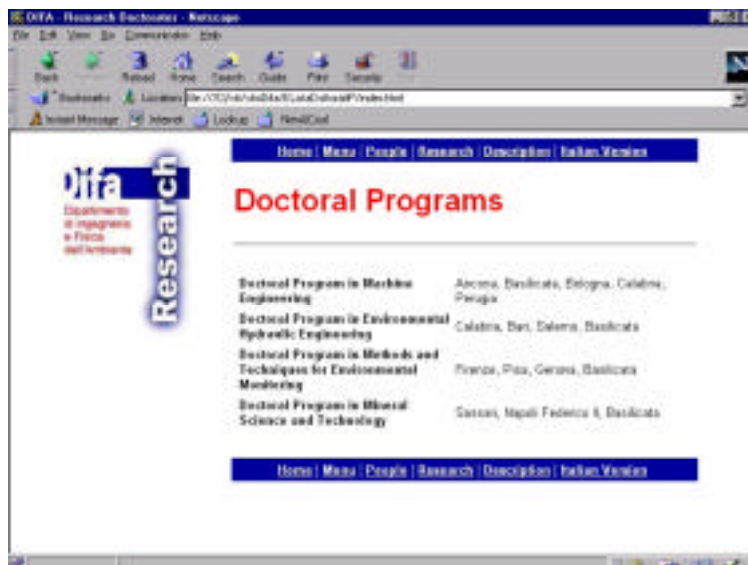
DIFA - Research Doctorates - Netscape

File Edit View Go Communicator Help

Back Forward Reload Home Search Guide Print Security Stop

Bookmarks Location: file:///C|/...

Instant Message Internet Lookup New&Cool

Home | Menu | People | Research | Description | Italian Version

Difa
Dipartimento di Ingegneria e Fisica dell'Ambiente

Research

Doctoral Programs

| | |
|---|---|
| Doctoral Program in Machine Engineering | Ancona, Basilicata, Bologna, Calabria, Perugia |
| Doctoral Program in Environmental Hydraulic Engineering | Calabria, Bari, Salerno, Basilicata |
| Doctoral Program in Methods and Techniques for Environmental Monitoring | Firenze, Pisa, Genova, Basilicata |
| Doctoral Program in Mineral Science and Technology | Sassari, Napoli Federico II, Basilicata |

Home | Menu | People | Research | Description | Italian Version